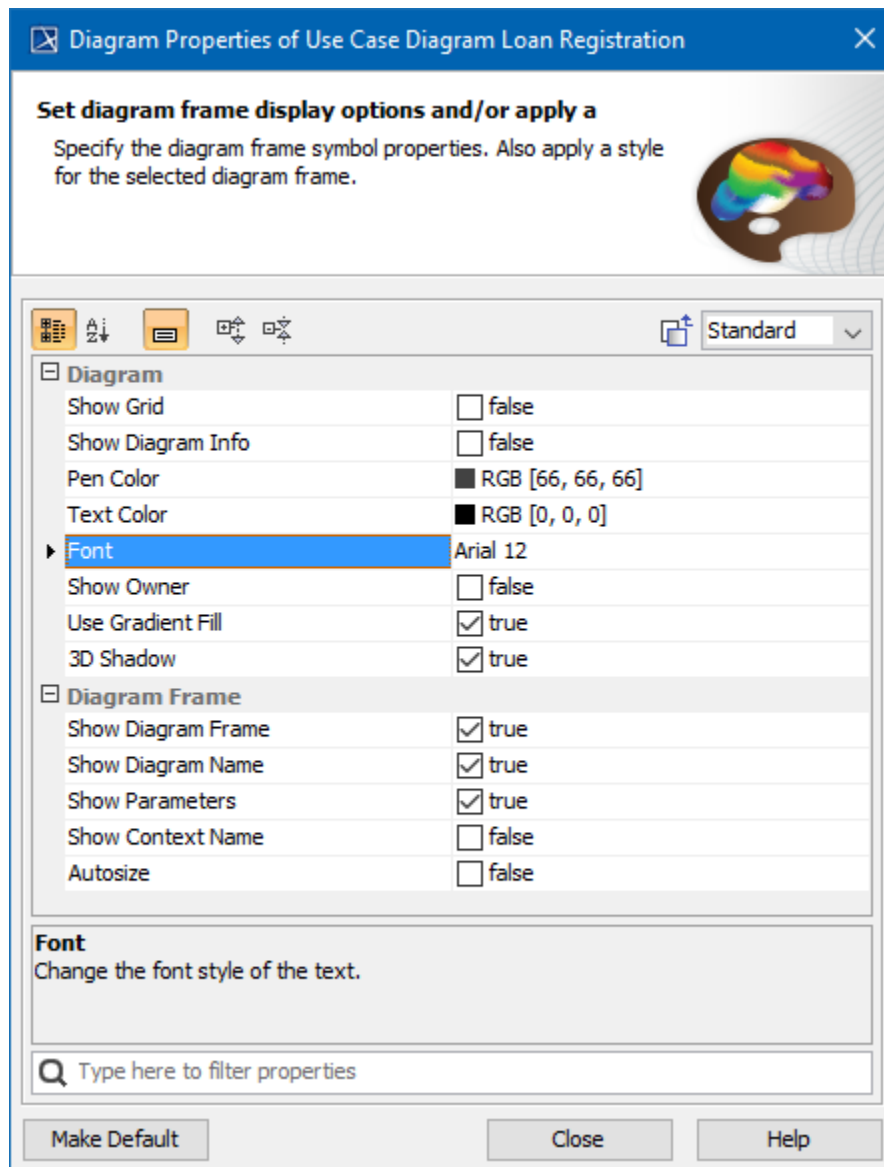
Diagram Properties of Use Case Diagram Loan Registration

Set diagram frame display options and/or apply a

Specify the diagram frame symbol properties. Also apply a style for the selected diagram frame.

Standard

| | |
|---|---|
| Diagram | |
| Show Grid | false |
| Show Diagram Info | false |
| Pen Color | RGB [66, 66, 66] |
| Text Color | RGB [0, 0, 0] |
| Font | Arial 12 |
| Show Owner | false |
| Use Gradient Fill | true |
| 3D Shadow | true |
| Diagram Frame | |
| Show Diagram Frame | true |
| Show Diagram Name | true |
| Show Parameters | true |
| Show Context Name | false |
| Autosize | false |

Font
Change the font style of the text.

Type here to filter properties

Make Default
Close
Help